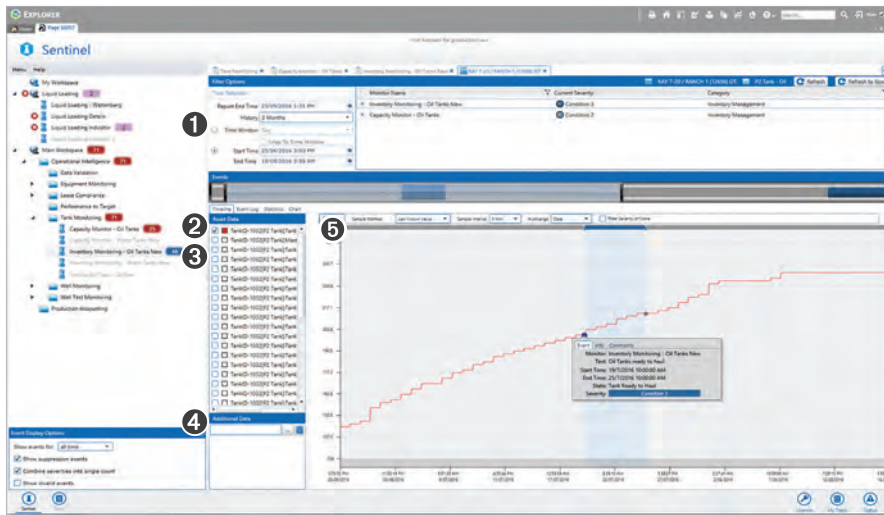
EXPLORER

Sentinel

Menu Help

My Workspace
Liquid Loading
Liquid Loading / Wattenberg
Liquid Loading Details
Liquid Loading Indicator
Main Workspace
Operational Intelligence
Data Validation
Equipment Monitoring
Lease Constraints
Performance to Target
Tank Monitoring
Capacity Monitor - Oil Tanks
Capacity Monitor - Water Tanks New
Inventory Monitoring - Oil Tanks New
Inventory Monitoring - Water Tanks New
Well Monitoring
Well Test Monitoring
Production Accounting

Event Display Options
Show events for: all time
Show suppression events
Combine severities into single count
Show invalid events

Filter Options
Report End Time 25/09/2016 3:25 PM
History 2 Months
Time Window
Start Time 25/07/2016 3:02 PM
End Time 10/09/2016 3:02 PM

Monitor Name | Current Severity | Category
Inventory Monitoring - Oil Tanks New | Condition 3 | Inventory Management
Capacity Monitor - Oil Tanks | Condition 3 | Inventory Management

Refresh

Events

Timeline Event Log Statistics Chart

Asset Data
Tank(D-1002)[R2 Tank]Tank

Additional Data

Event Info Comments
Monitor: Inventory Monitoring - Oil Tanks New
Text: Oil Tanks ready to haul
Start Time: 19/7/2016 10:00:00 AM
End Time: 25/7/2016 10:00:00 AM
State: Tank Ready to Haul
Severity: Condition 3

1
2
3
4
5